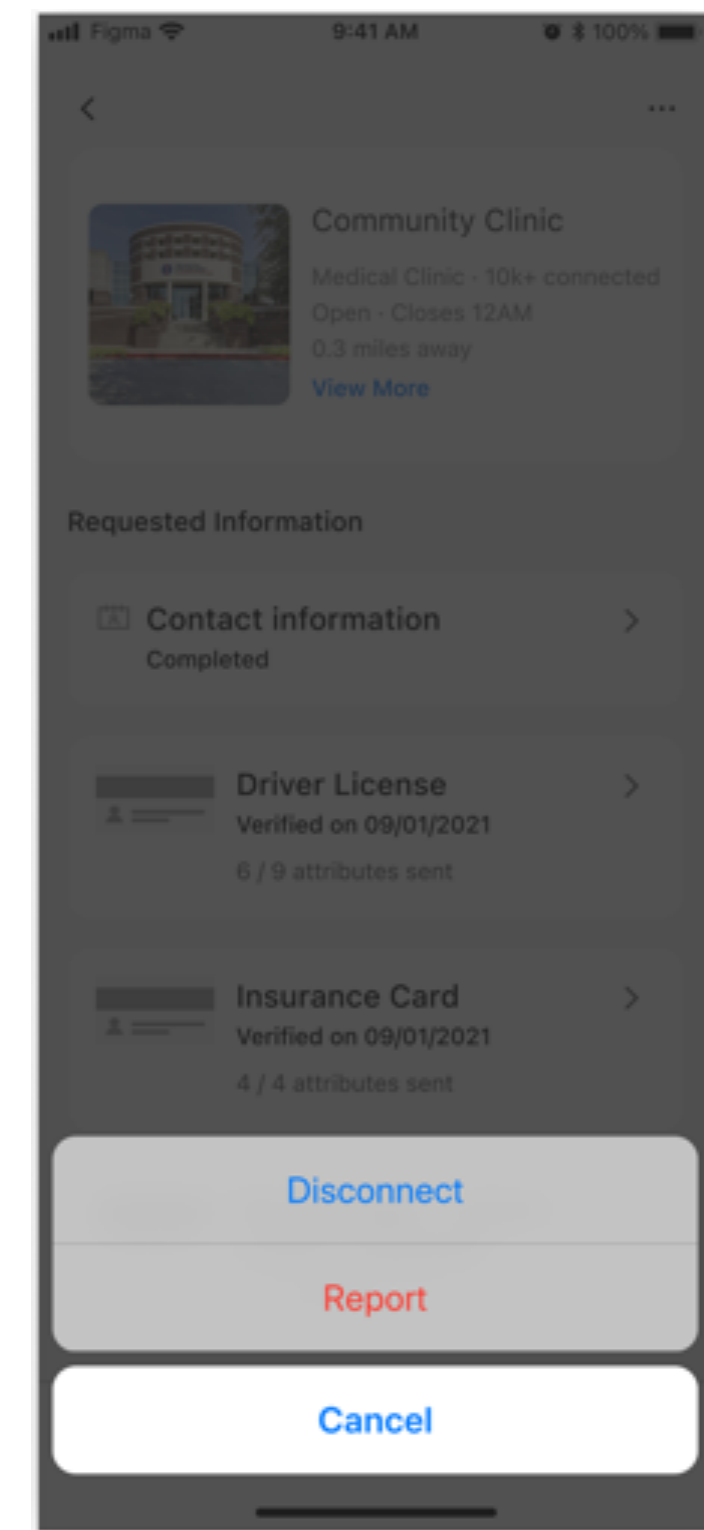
Figma 9:41 AM 100%

<

...

Community Clinic

Medical Clinic · 10k+ connected

Open · Closes 12AM

0.3 miles away

View More

Requested Information

Contact information

Completed

Driver License

Verified on 09/01/2021

6 / 9 attributes sent

Insurance Card

Verified on 09/01/2021

4 / 4 attributes sent

Disconnect

Report

Cancel